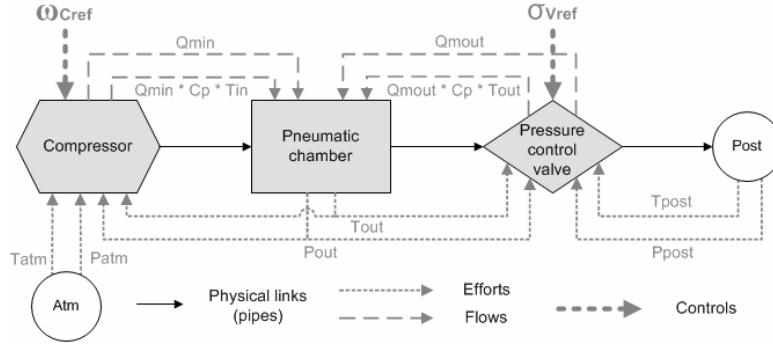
$\omega_{Cref}$

$\sigma_{Vref}$

Qmin

Qmin * Cp * Tin

Qmout

Qmout * Cp * Tout

Compressor

Pneumatic chamber

Pressure control valve

Post

Tout

Pout

Tpost

Ppost

Tatm

Patm

Atm

Physical links (pipes)

Efforts

Flows

Controls